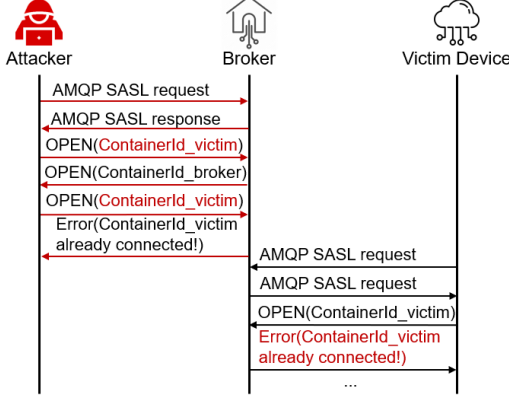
Attacker

Broker

Victim Device

AMQP SASL request

AMQP SASL response

OPEN(ContainerId_victim)

OPEN(ContainerId_broker)

OPEN(ContainerId_victim)

Error(ContainerId_victim already connected!)

AMQP SASL request

AMQP SASL request

OPEN(ContainerId_victim)

Error(ContainerId_victim already connected!)

...